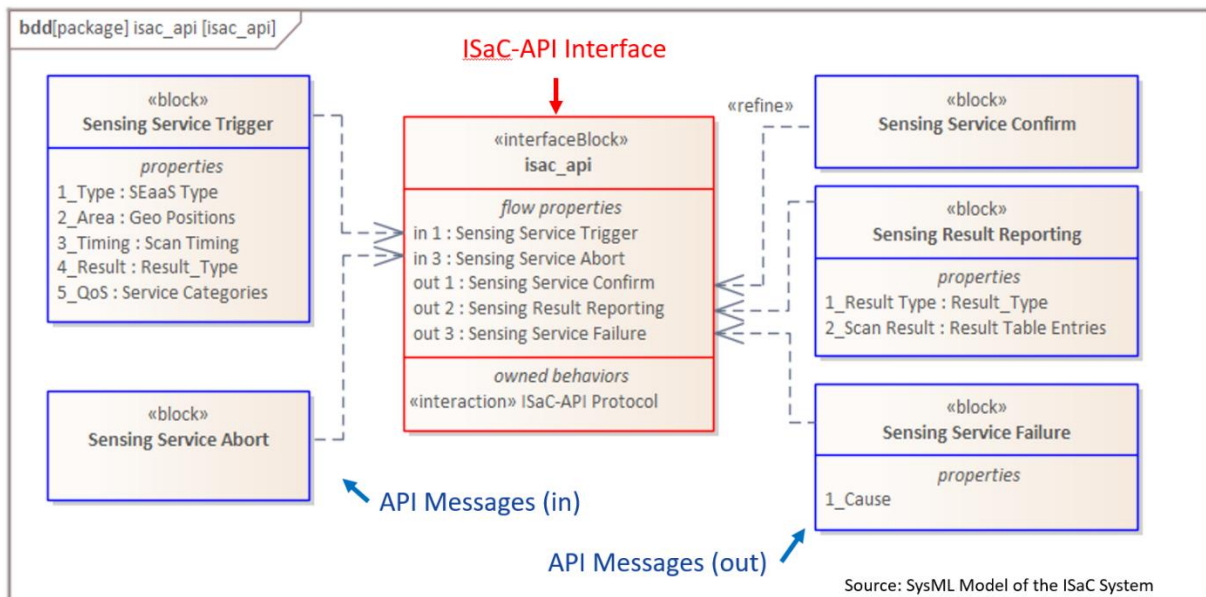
bdd[package] isac_api [isac_api]

ISaC-API Interface

«block»
Sensing Service Trigger

properties
1_Type : SEaaS Type
2_Area : Geo Positions
3_Timing : Scan Timing
4_Result : Result_Type
5_QoS : Service Categories

«block»
Sensing Service Abort

«interfaceBlock»
isac_api

flow properties
in 1 : Sensing Service Trigger
in 3 : Sensing Service Abort
out 1 : Sensing Service Confirm
out 2 : Sensing Result Reporting
out 3 : Sensing Service Failure

owned behaviors
«interaction» ISaC-API Protocol

«refine»

«block»
Sensing Service Confirm

«block»
Sensing Result Reporting

properties
1_Result Type : Result_Type
2_Scan Result : Result Table Entries

«block»
Sensing Service Failure

properties
1_Cause

API Messages (in)

API Messages (out)

Source: SysML Model of the ISaC System